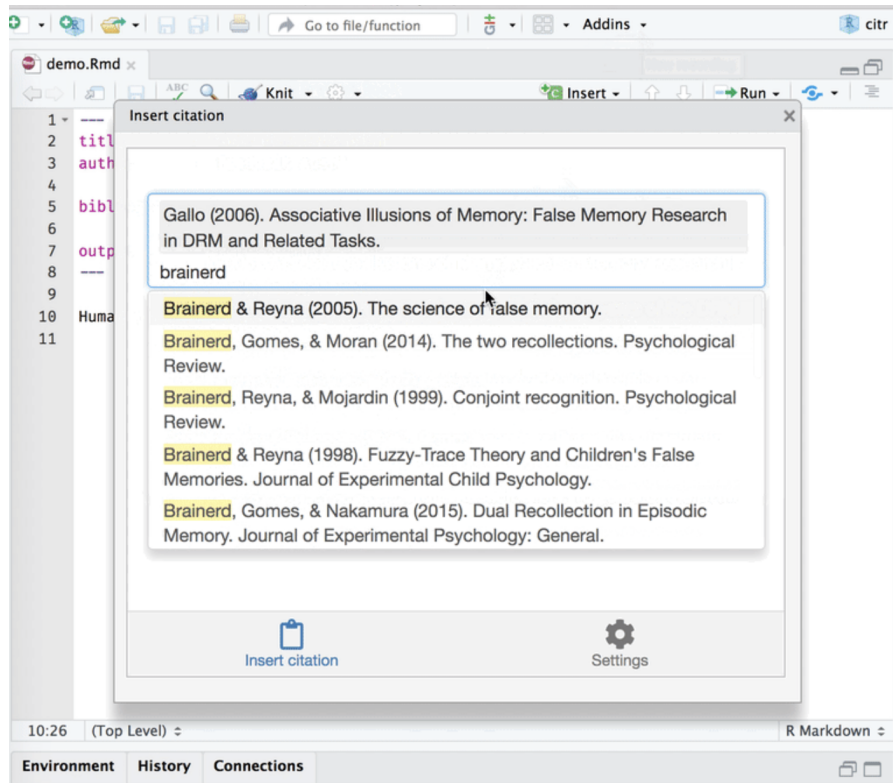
Go to file/function

Addins

citr

demo.Rmd

Knit

Insert

Run

1 ---
2 titl
3 auth
4
5 bibl
6
7 outp
8 ---
9
10 Huma
11

Insert citation

Gallo (2006). Associative Illusions of Memory: False Memory Research in DRM and Related Tasks.

brainerd

Brainerd & Reyna (2005). The science of false memory.

Brainerd, Gomes, & Moran (2014). The two recollections. Psychological Review.

Brainerd, Reyna, & Mojardin (1999). Conjoint recognition. Psychological Review.

Brainerd & Reyna (1998). Fuzzy-Trace Theory and Children's False Memories. Journal of Experimental Child Psychology.

Brainerd, Gomes, & Nakamura (2015). Dual Recollection in Episodic Memory. Journal of Experimental Psychology: General.

Insert citation

Settings

10:26 (Top Level) ÷

R Markdown ÷

Environment History Connections